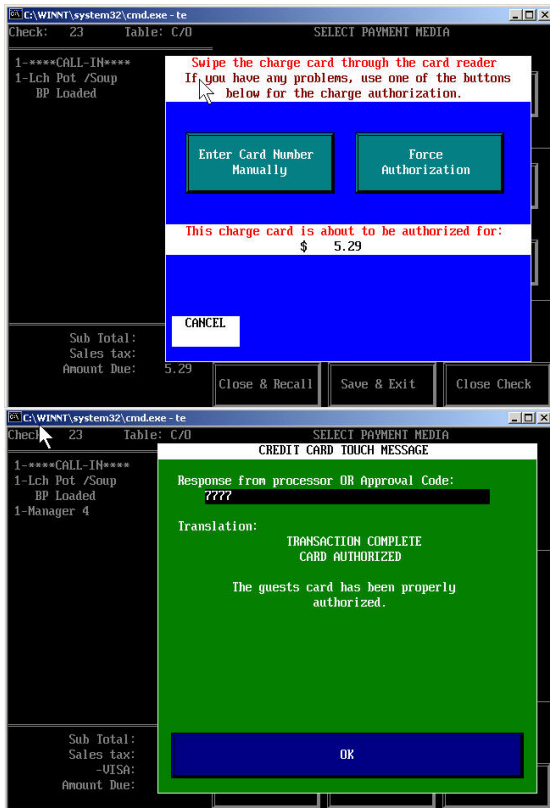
C:\WINNT\system32\cmd.exe - te

Check: 23 Table: C/O SELECT PAYMENT MEDIA

1-****CALL-IN****
1-Lch Pot /Soup
BP Loaded

Swipe the charge card through the card reader
If you have any problems, use one of the buttons below for the charge authorization.

Enter Card Number Manually

Force Authorization

This charge card is about to be authorized for:
$ 5.29

CANCEL

Sub Total:
Sales tax:
Amount Due: 5.29

Close & Recall

Save & Exit

Close Check

C:\WINNT\system32\cmd.exe - te

Check: 23 Table: C/O SELECT PAYMENT MEDIA

1-****CALL-IN****
1-Lch Pot /Soup
BP Loaded
1-Manager 4

CREDIT CARD TOUCH MESSAGE

Response from processor OR Approval Code:
7777

Translation:
TRANSACTION COMPLETE
CARD AUTHORIZED

The guests card has been properly authorized.

OK

Sub Total:
Sales tax:
-VISA:
Amount Due: